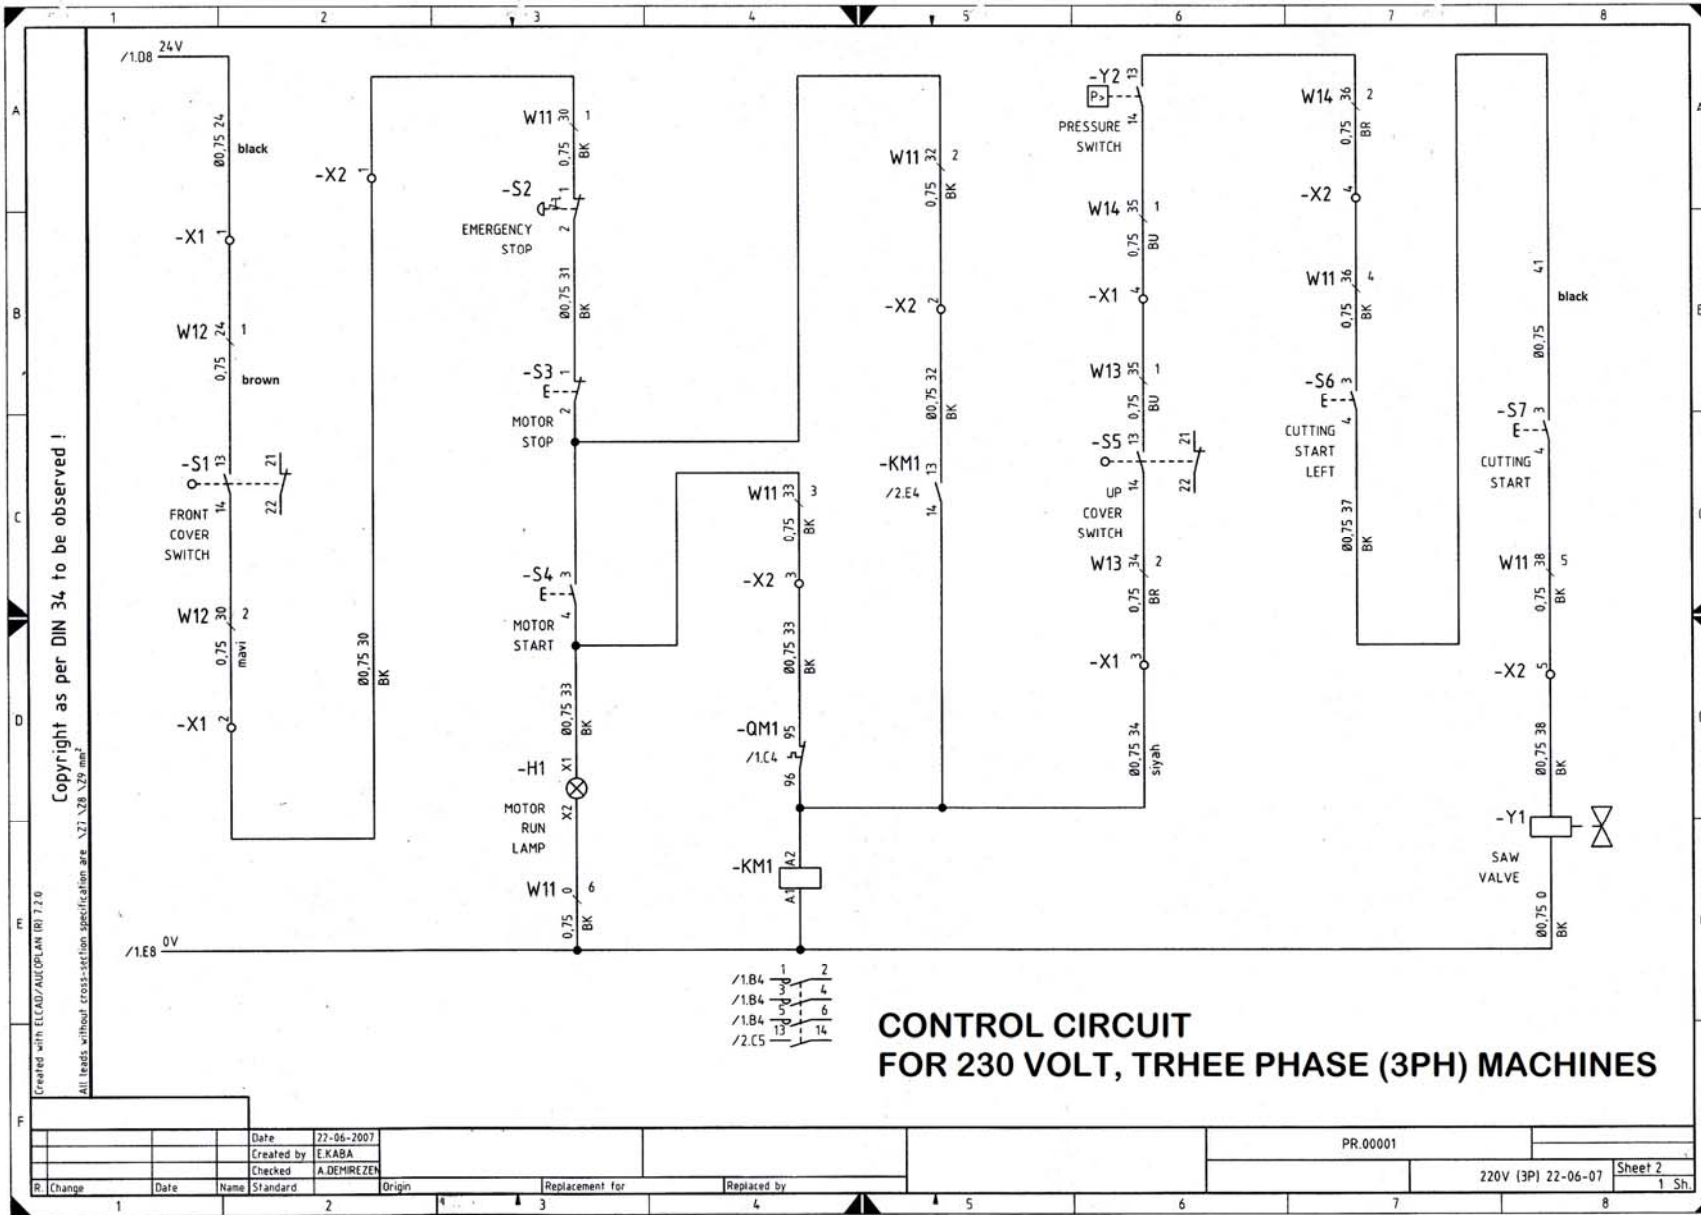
1 2 3 4 5 6 7 8

A B C D E F

Copyright as per DIN 34 to be observed !

All leads without cross-section specification are \Z7 \Z8 \Z9 mm²

Created with ELCAD/AUCOPLAN (R) 7.2.0

/1.D8 24V

Ø0,75 24 black

-X1 1

W12 24 1
0,75 brown

-S1 13 14 21 22
FRONT COVER SWITCH

W12 30 2
0,75 mavi

-X1 2

-X2 1

Ø0,75 30 BK

W11 30 1
0,75 BK

-S2 1 2
EMERGENCY STOP

Ø0,75 31 BK

-S3 1 2
MOTOR STOP

-S4 3 4
MOTOR START

Ø0,75 33 BK

-H1 X1 X2
MOTOR RUN LAMP

W11 0 6
0,75 BK

/1.E8 0V

W11 33 3
0,75 BK

-X2 3

Ø0,75 33 BK

-QM1 95 96
/1.C4

-KM1 A2 A1

/1.B4 1 2
/1.B4 3 4
/1.B4 5 6
/2.C5 13 14

W11 32 2
0,75 BK

-X2 2

Ø0,75 32 BK

-KM1 13 14
/2.E4

-Y2 13 14
PRESSURE SWITCH

W14 35 1
0,75 BU

-X1 4

W13 35 1
0,75 BU

-S5 13 14 21 22
UP COVER SWITCH

W13 34 2
0,75 BR

-X1 3

Ø0,75 34 siyah

W14 36 2
0,75 BR

-X2 4

W11 36 4
0,75 BK

-S6 3 4
CUTTING START LEFT

Ø0,75 37 BK

41 black
Ø0,75

-S7 3 4
CUTTING START

W11 38 5
0,75 BK

-X2 5

Ø0,75 38 BK

-Y1
SAW VALVE

Ø0,75 0 BK

CONTROL CIRCUIT
FOR 230 VOLT, TRHEE PHASE (3PH) MACHINES

| | | | Date | 22-06-2007 | | | |
|---|---|---|---|---|---|---|---|
| | | | Created by | E.KABA | | | |
| | | | Checked | A.DEMIREZEN | | | |
| R. | Change | Date | Name | Standard | Origin | Replacement for | Replaced by |

PR.00001

220V (3P) 22-06-07

Sheet 2
1 Sh.